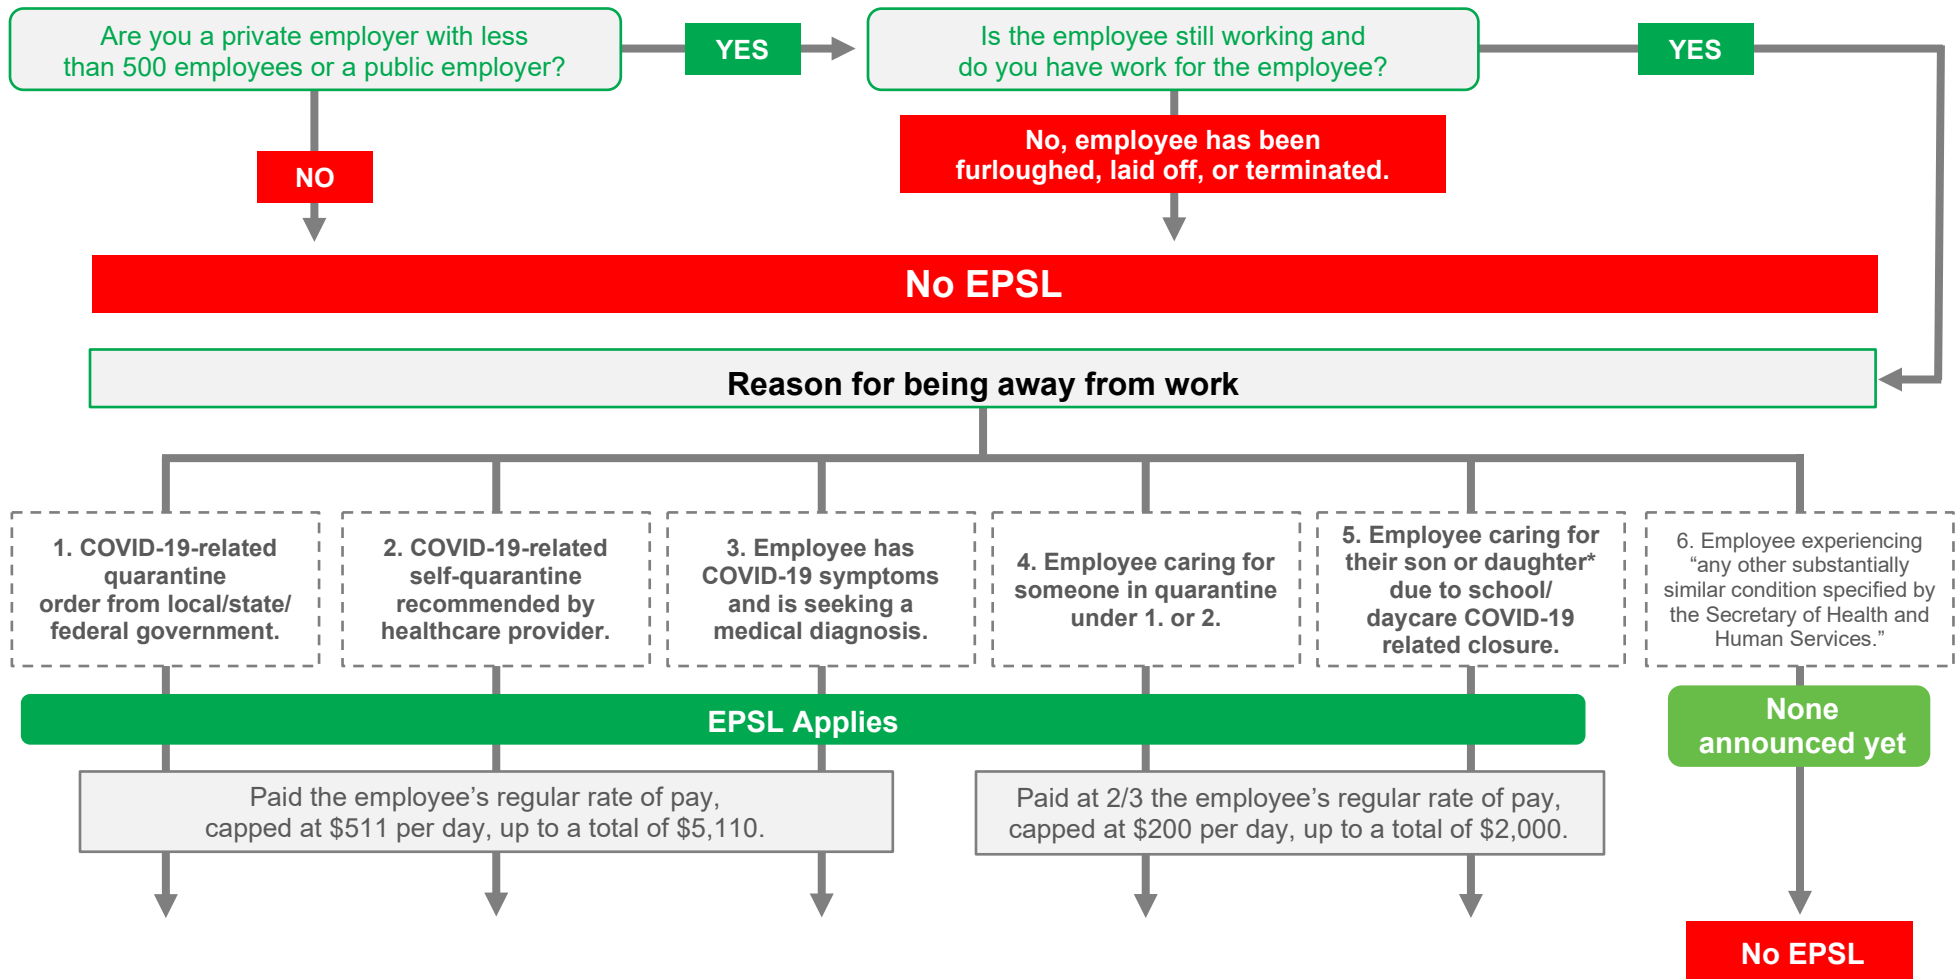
Are you a private employer with less than 500 employees or a public employer?

YES

Is the employee still working and do you have work for the employee?

YES

NO

No, employee has been furloughed, laid off, or terminated.

No EPSL

Reason for being away from work

1. COVID-19-related quarantine order from local/state/ federal government.

2. COVID-19-related self-quarantine recommended by healthcare provider.

3. Employee has COVID-19 symptoms and is seeking a medical diagnosis.

4. Employee caring for someone in quarantine under 1. or 2.

5. Employee caring for their son or daughter* due to school/ daycare COVID-19 related closure.

6. Employee experiencing “any other substantially similar condition specified by the Secretary of Health and Human Services.”

EPSL Applies

None announced yet

Paid the employee’s regular rate of pay, capped at $511 per day, up to a total of $5,110.

Paid at 2/3 the employee’s regular rate of pay, capped at $200 per day, up to a total of $2,000.

No EPSL